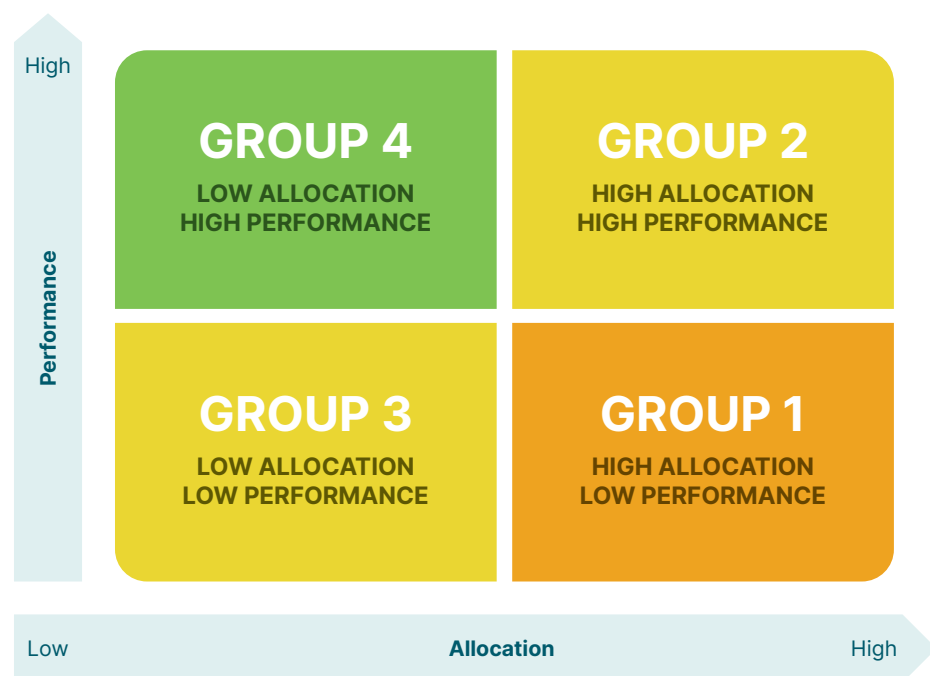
High

Performance

GROUP 4
LOW ALLOCATION
HIGH PERFORMANCE

GROUP 2
HIGH ALLOCATION
HIGH PERFORMANCE

GROUP 3
LOW ALLOCATION
LOW PERFORMANCE

GROUP 1
HIGH ALLOCATION
LOW PERFORMANCE

Low Allocation High